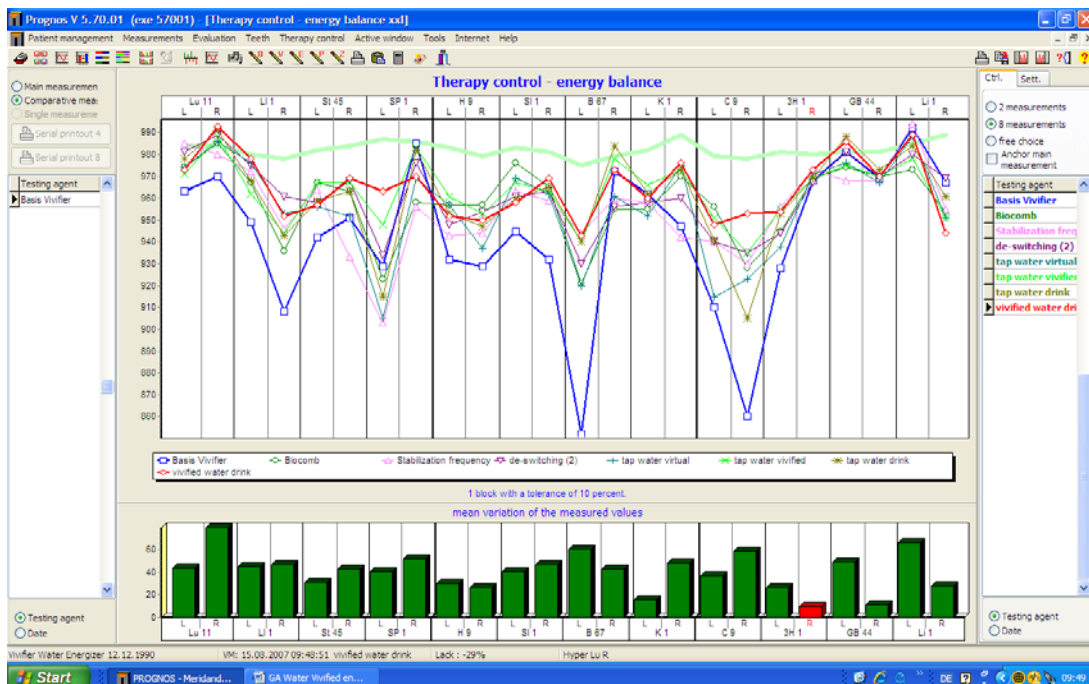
Prognos V 5.70.01 (exe 57001) - [Therapy control - energy balance xxd]

Patient management Measurements Evaluation Teeth Therapy control Active window Tools Internet Help

Main measuremen
Comparative mea
Single measureme

Serial printout 4
Serial printout 8

Testing agent
Basis Vivifier

Testing agent
Date

Therapy control - energy balance

| Lu 11 | LI 1 | St 45 | SP 1 | H 9 | SI 1 | B 67 | K 1 | C 9 | 3H 1 | GB 44 | Li 1 |
|---|---|---|---|---|---|---|---|---|---|---|---|
| L R | L R | L R | L R | L R | L R | L R | L R | L R | L R | L R | L R |

990
980
970
960
950
940
930
920
910
900
890
880
870
860

Basis Vivifier
Biocomb
Stabilization frequency
de-switching (2)
tap water virtual
tap water vivified
tap water drink
vivified water drink

1 block with a tolerance of 10 percent.

mean variation of the measured values

60
40
20
0

| Lu 11 | LI 1 | St 45 | SP 1 | H 9 | SI 1 | B 67 | K 1 | C 9 | 3H 1 | GB 44 | Li 1 |
|---|---|---|---|---|---|---|---|---|---|---|---|
| L R | L R | L R | L R | L R | L R | L R | L R | L R | L R | L R | L R |

Ctrl. Sett.

2 measurements
8 measurements
free choice
Anchor main measurement

Testing agent
Basis Vivifier
Biocomb
Stabilization freq
de-switching (2)
tap water virtual
tap water vivified
tap water drink
vivified water dri

Testing agent
Date

Vivifier Water Energizer 12.12.1990 VM: 15.08.2007 09:48:51 vivified water drink Lack : -29% Hyper Lu R

Start PROGNOS - Meridand... GA Water Vivified en... DE 09:49